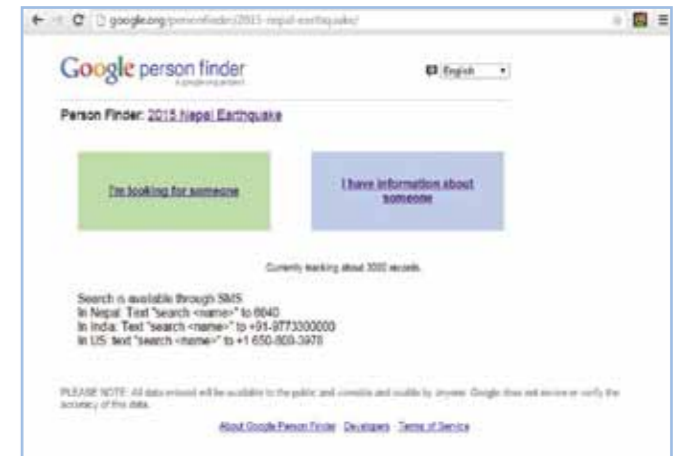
google.org/personfinder/2015-nepal-earthquake/

Google person finder
a google.org project

English

Person Finder: 2015 Nepal Earthquake

I'm looking for someone

I have information about someone

Currently tracking about 2000 records.

Search is available through SMS
In Nepal: Text "search <name>" to 6040
In India: Text "search <name>" to +91-9773300000
In US: text "search <name>" to +1 650-800-3978

PLEASE NOTE: All data entered will be available to the public and viewable and usable by anyone. Google does not review or verify the accuracy of this data.

About Google Person Finder  Developers  Terms of Service